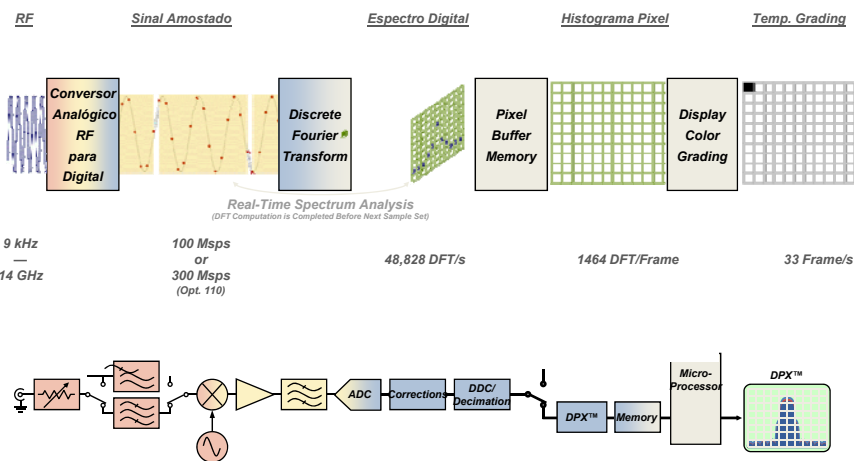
RF

Sinal Amostado

Espectro Digital

Histograma Pixel

Temp. Grading

Conversor Analógico RF para Digital

Discrete Fourier Transform

Pixel Buffer Memory

Display Color Grading

Real-Time Spectrum Analysis
(DFT Computation is Completed Before Next Sample Set)

9 kHz
—
14 GHz

100 Msps
or
300 Msps
(Opt. 110)

48,828 DFT/s

1464 DFT/Frame

33 Frame/s

ADC

Corrections

DDC/ Decimation

DPX™

Memory

Micro-Processor

DPX™